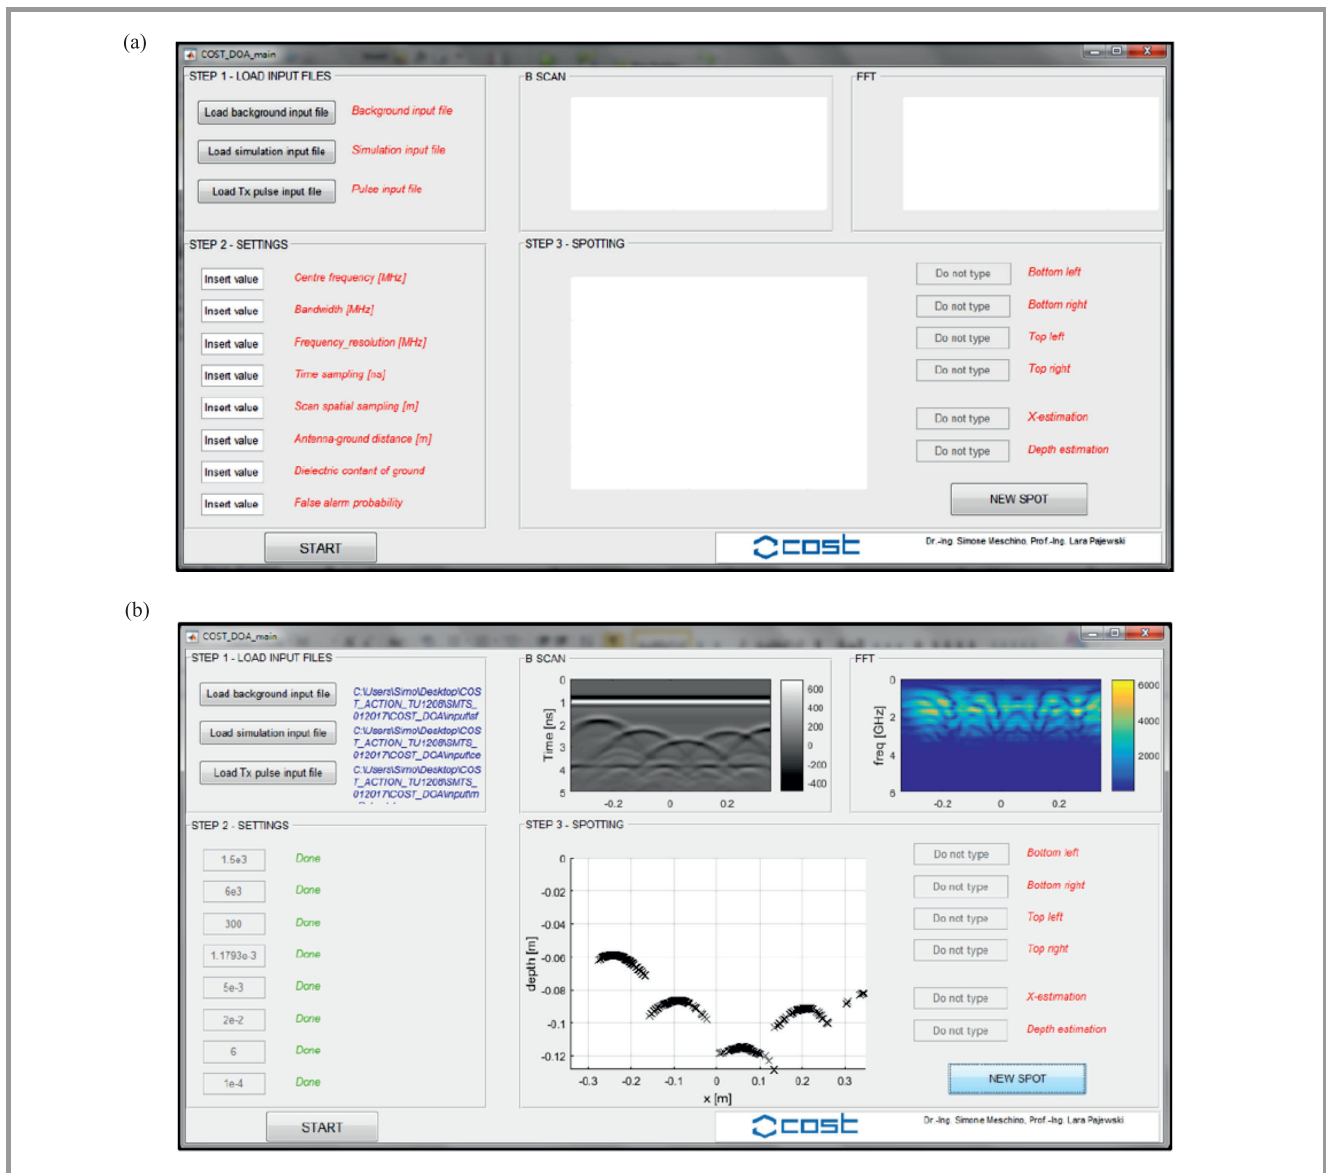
(a)

COST_DOA_main

STEP 1 - LOAD INPUT FILES

Load background input file | Background input file

Load simulation input file | Simulation input file

Load Tx pulse input file | Pulse input file

B SCAN

FFT

STEP 2 - SETTINGS

Insert value | Centre frequency [MHz]

Insert value | Bandwidth [MHz]

Insert value | Frequency_resolution [MHz]

Insert value | Time sampling [ns]

Insert value | Scan spatial sampling [m]

Insert value | Antenna-ground distance [m]

Insert value | Dielectric content of ground

Insert value | False alarm probability

STEP 3 - SPOTTING

Do not type | Bottom left

Do not type | Bottom right

Do not type | Top left

Do not type | Top right

Do not type | X-estimation

Do not type | Depth estimation

NEW SPOT

START

cost

Dr.-Ing. Simone Meschino, Prof.-Ing. Lara Pajewski

(b)

COST_DOA_main

STEP 1 - LOAD INPUT FILES

Load background input file | C:\Users\Simo\Desktop\COST_ACTION_TU1208\SMTS_012017\COST_DOA\input\sf

Load simulation input file | C:\Users\Simo\Desktop\COST_ACTION_TU1208\SMTS_012017\COST_DOA\input\ce

Load Tx pulse input file | C:\Users\Simo\Desktop\COST_ACTION_TU1208\SMTS_012017\COST_DOA\input\m

B SCAN

Time [ns]

0 1 2 3 4 5

-0.2 0 0.2

600 400 200 0 -200 -400

FFT

freq [GHz]

0 2 4 6

-0.2 0 0.2

6000 4000 2000

STEP 2 - SETTINGS

1.5e3 | Done

6e3 | Done

300 | Done

1.1793e-3 | Done

5e-3 | Done

2e-2 | Done

6 | Done

1e-4 | Done

STEP 3 - SPOTTING

depth [m]

0 -0.02 -0.04 -0.06 -0.08 -0.1 -0.12

-0.3 -0.2 -0.1 0 0.1 0.2 0.3

x [m]

Do not type | Bottom left

Do not type | Bottom right

Do not type | Top left

Do not type | Top right

Do not type | X-estimation

Do not type | Depth estimation

NEW SPOT

START

cost

Dr.-Ing. Simone Meschino, Prof.-Ing. Lara Pajewski